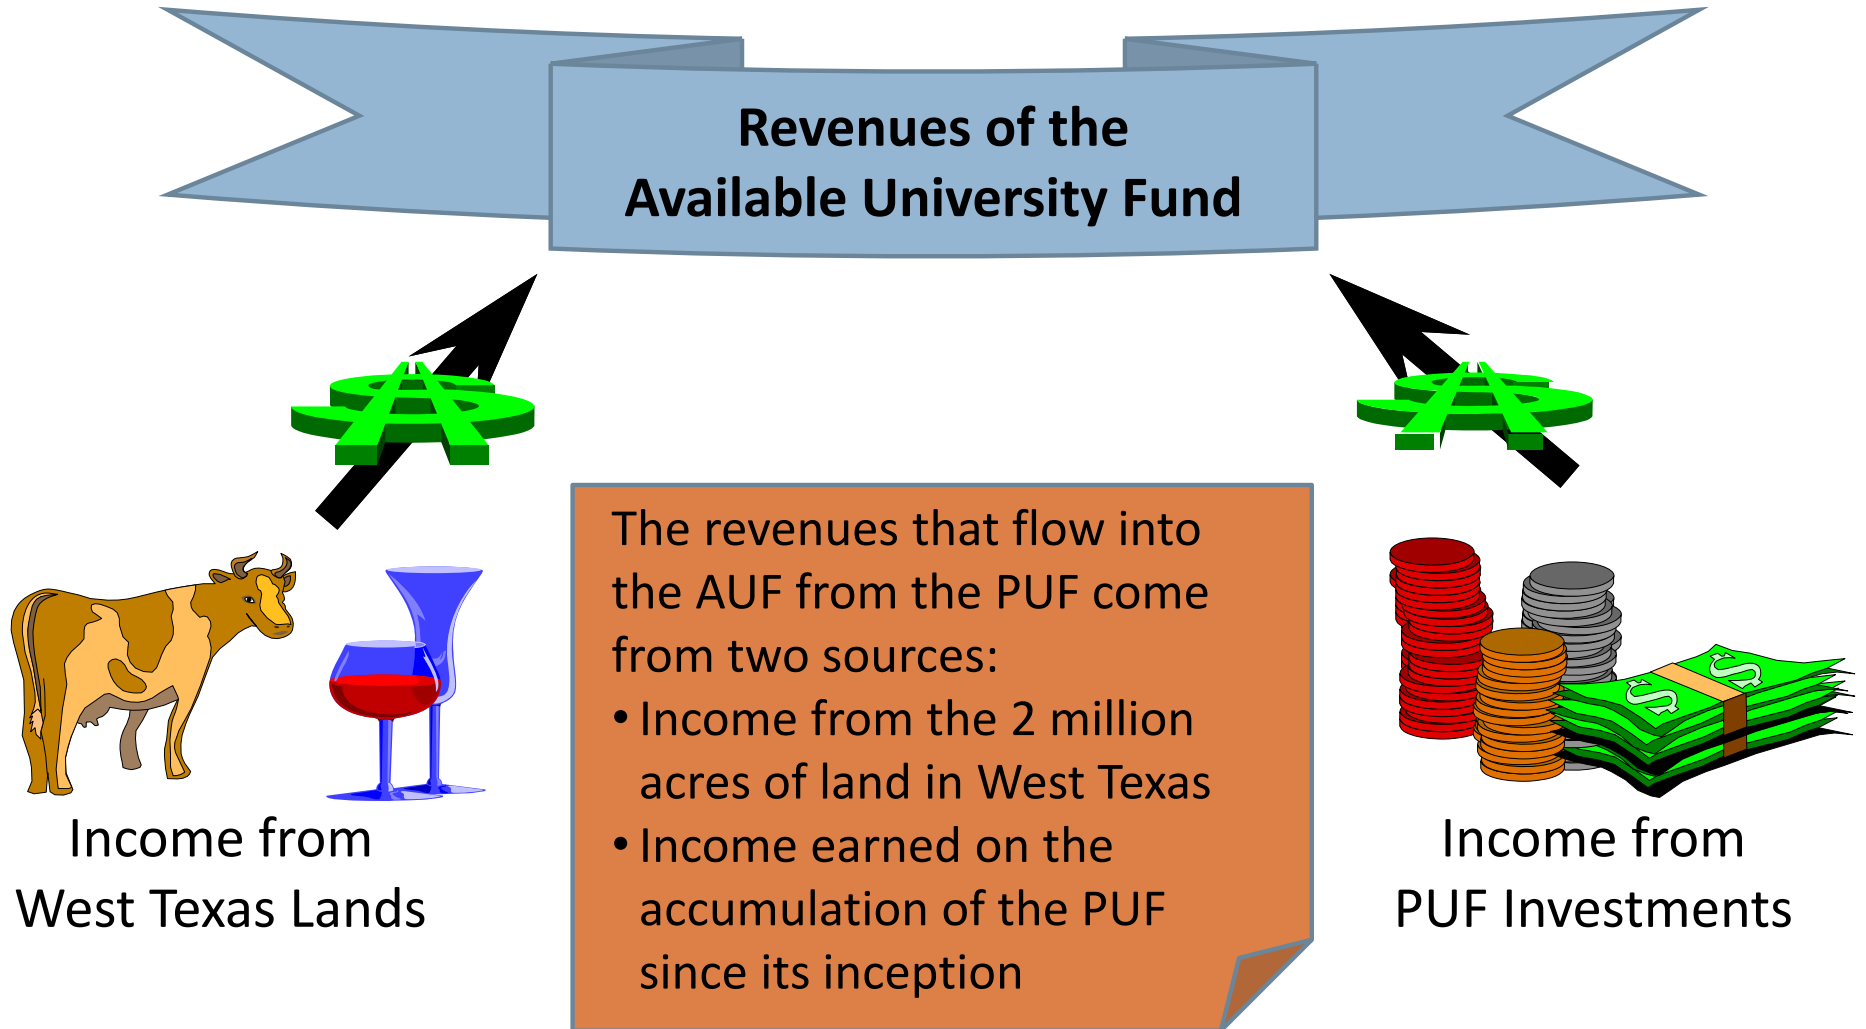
Revenues of the
Available University Fund

Income from
West Texas Lands

The revenues that flow into the AUF from the PUF come from two sources:
• Income from the 2 million acres of land in West Texas
• Income earned on the accumulation of the PUF since its inception

Income from
PUF Investments